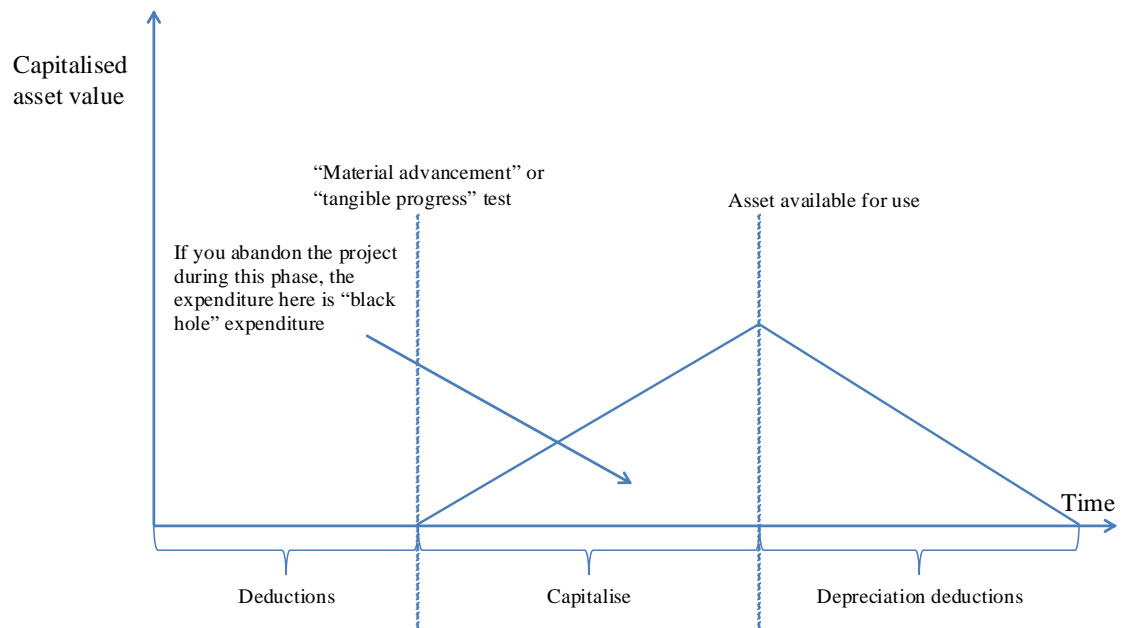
Capitalised asset value

"Material advancement" or "tangible progress" test

Asset available for use

If you abandon the project during this phase, the expenditure here is "black hole" expenditure

Time

Deductions

Capitalise

Depreciation deductions